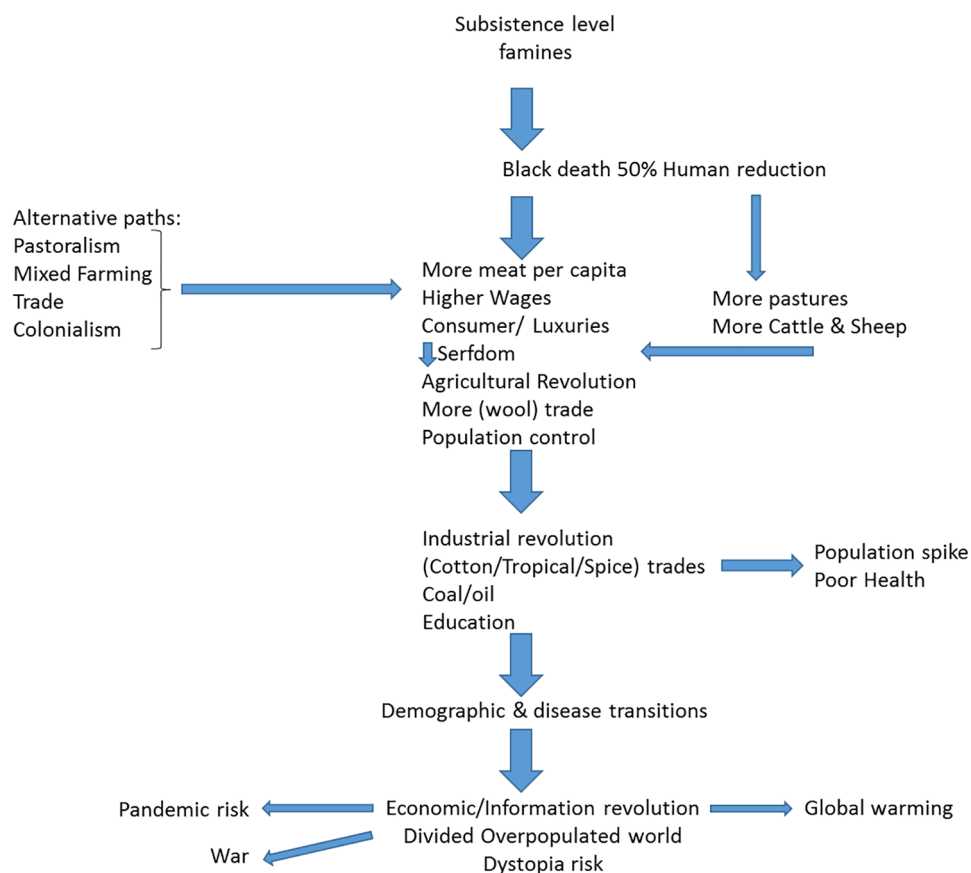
Subsistence level famines

Black death 50% Human reduction

Alternative paths:
Pastoralism
Mixed Farming
Trade
Colonialism

More meat per capita
Higher Wages
Consumer/ Luxuries
Serfdom
Agricultural Revolution
More (wool) trade
Population control

More pastures
More Cattle & Sheep

Industrial revolution
(Cotton/Tropical/Spice) trades
Coal/oil
Education

Population spike
Poor Health

Demographic & disease transitions

Pandemic risk

Economic/Information revolution
Divided Overpopulated world
Dystopia risk

Global warming

War